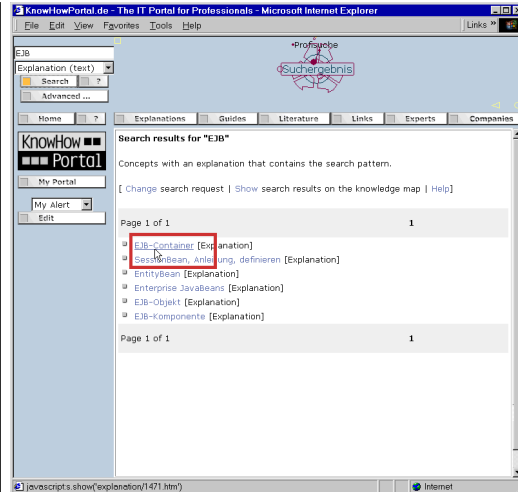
KnowHowPortal.de - The IT Portal for Professionals - Microsoft Internet Explorer

File Edit View Favorites Tools Help

Links »

EJB

Explanation (text)

Search ?

Advanced ...

•Profisuche

Suchergebnis

Home ? Explanations Guides Literature Links Experts Companies

KnowHow Portal

My Portal

My Alert

Edit

Search results for "EJB"

Concepts with an explanation that contains the search pattern.

[ Change search request | Show search results on the knowledge map | Help]

Page 1 of 1 1

EJB-Container [Explanation]
SessionBean, Anleitung, definieren [Explanation]
EntityBean [Explanation]
Enterprise JavaBeans [Explanation]
EJB-Objekt [Explanation]
EJB-Komponente [Explanation]

Page 1 of 1 1

javascript:s.show('explanation/1471.htm')

Internet